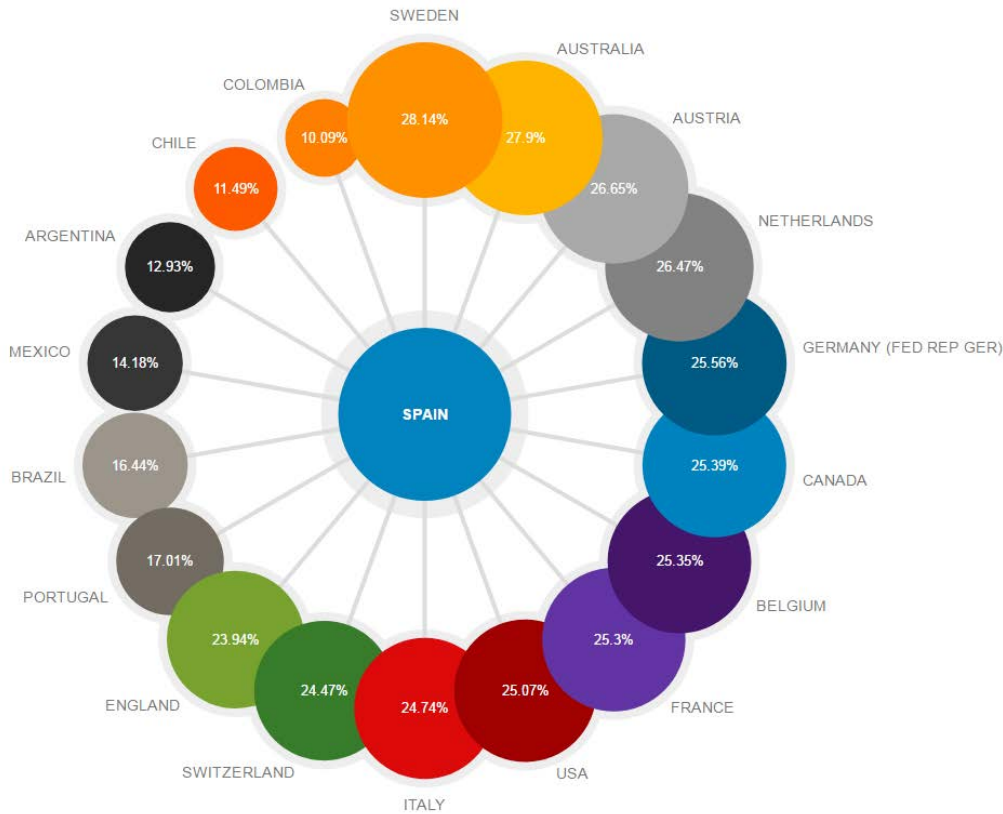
SWEDEN
28.14%
AUSTRALIA
27.9%
AUSTRIA
26.65%
NETHERLANDS
26.47%
GERMANY (FED REP GER)
25.56%
CANADA
25.39%
BELGIUM
25.35%
FRANCE
25.3%
USA
25.07%
ITALY
24.74%
SWITZERLAND
24.47%
ENGLAND
23.94%
PORTUGAL
17.01%
BRAZIL
16.44%
MEXICO
14.18%
ARGENTINA
12.93%
CHILE
11.49%
COLOMBIA
10.09%
SPAIN